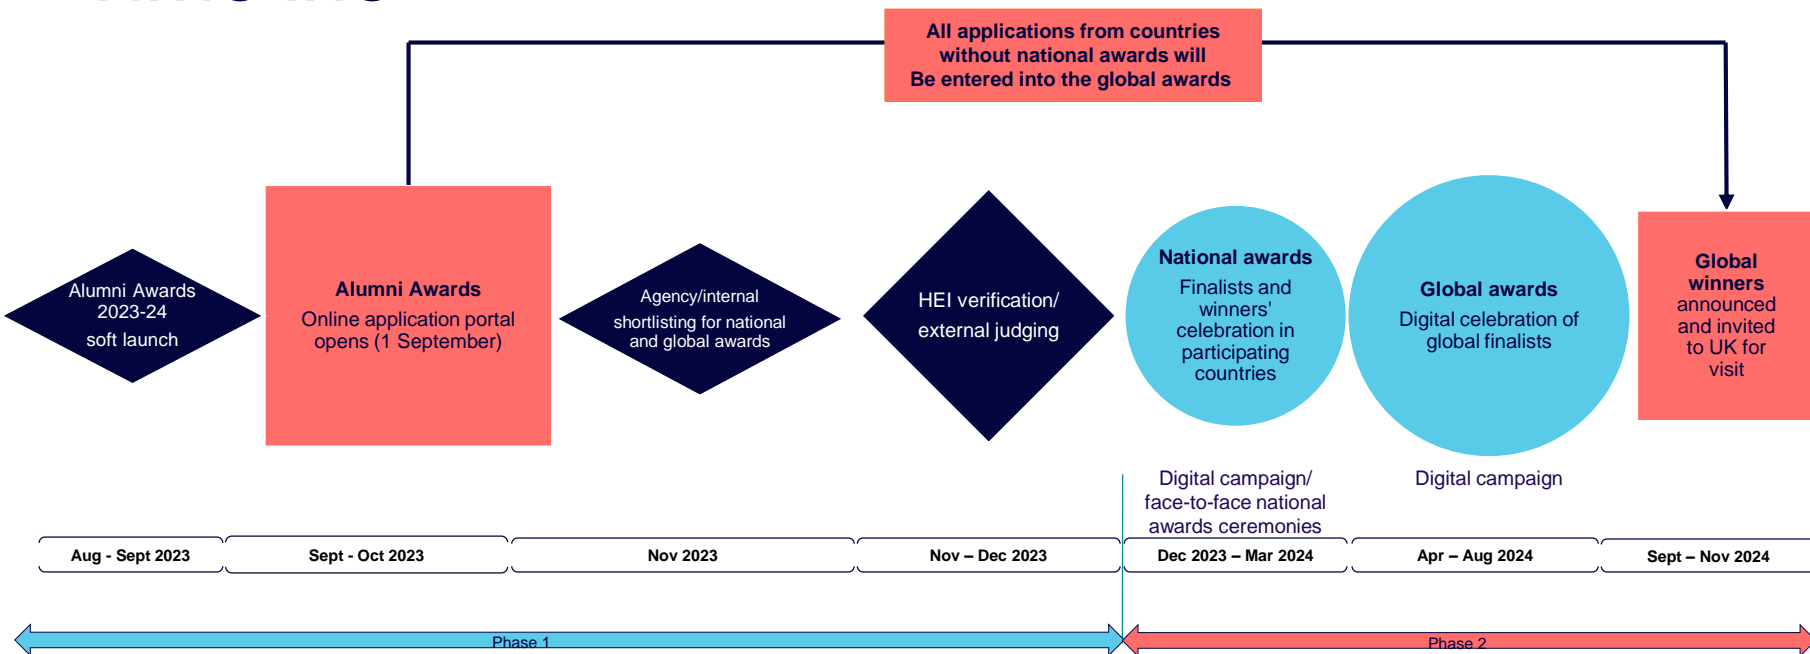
All applications from countries without national awards will Be entered into the global awards

Alumni Awards 2023-24 soft launch

Alumni Awards
Online application portal opens (1 September)

Agency/internal shortlisting for national and global awards

HEI verification/ external judging

National awards
Finalists and winners' celebration in participating countries

Global awards
Digital celebration of global finalists

Global winners
announced and invited to UK for visit

Digital campaign/ face-to-face national awards ceremonies

Digital campaign

| Aug - Sept 2023 | Sept - Oct 2023 | Nov 2023 | Nov – Dec 2023 | Dec 2023 – Mar 2024 | Apr – Aug 2024 | Sept – Nov 2024 |
|---|---|---|---|---|---|---|

Phase 1

Phase 2